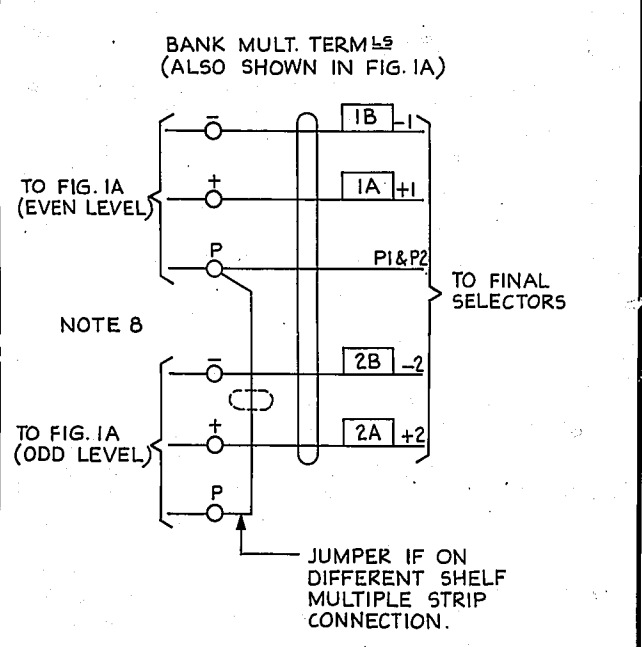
BANK MULT. TERM$^{LS}$
(ALSO SHOWN IN FIG. 1A)

TO FIG. 1A
(EVEN LEVEL)

$\bar{}$
+
P

1B −1
1A +1
P1&P2

TO FINAL SELECTORS

NOTE 8

TO FIG. 1A
(ODD LEVEL)

$\bar{}$
+
P

2B −2
2A +2

JUMPER IF ON DIFFERENT SHELF MULTIPLE STRIP CONNECTION.